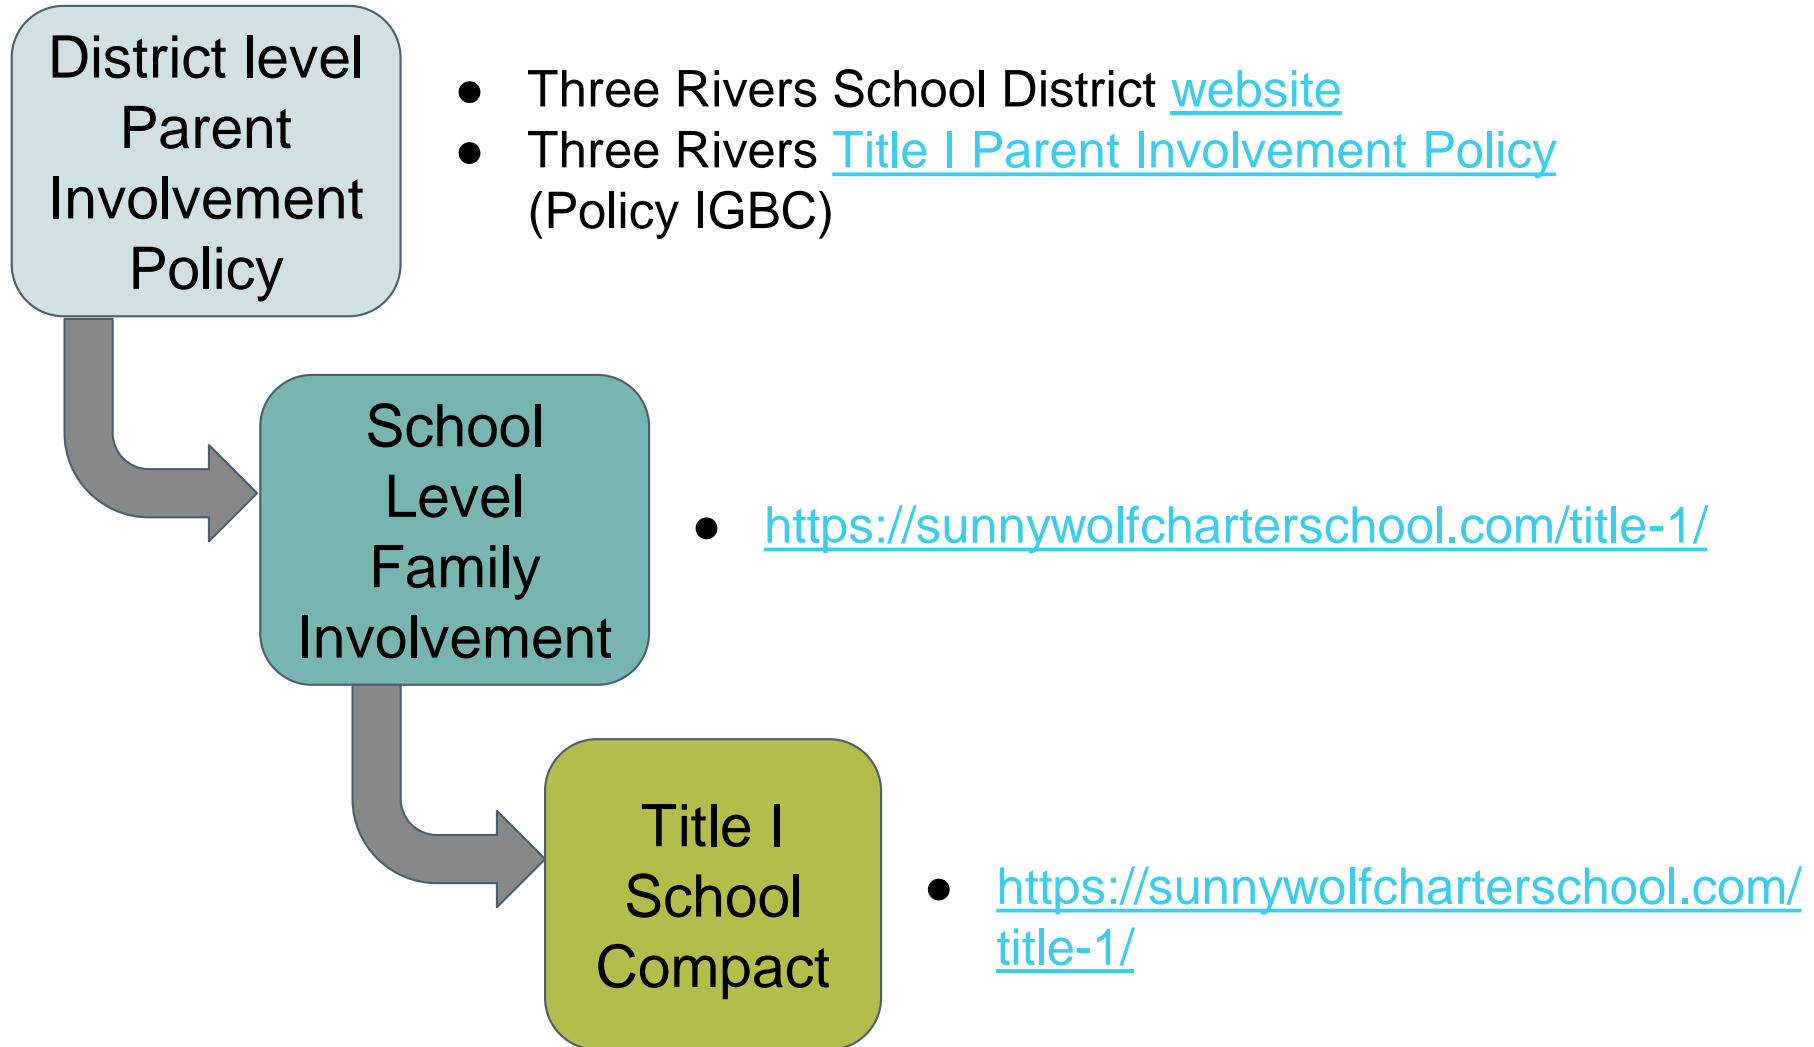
District level Parent Involvement Policy

- Three Rivers School District website
- Three Rivers Title I Parent Involvement Policy (Policy IGBC)

School Level Family Involvement

- https://sunnywolfcharterschool.com/title-1/

Title I School Compact

- https://sunnywolfcharterschool.com/title-1/